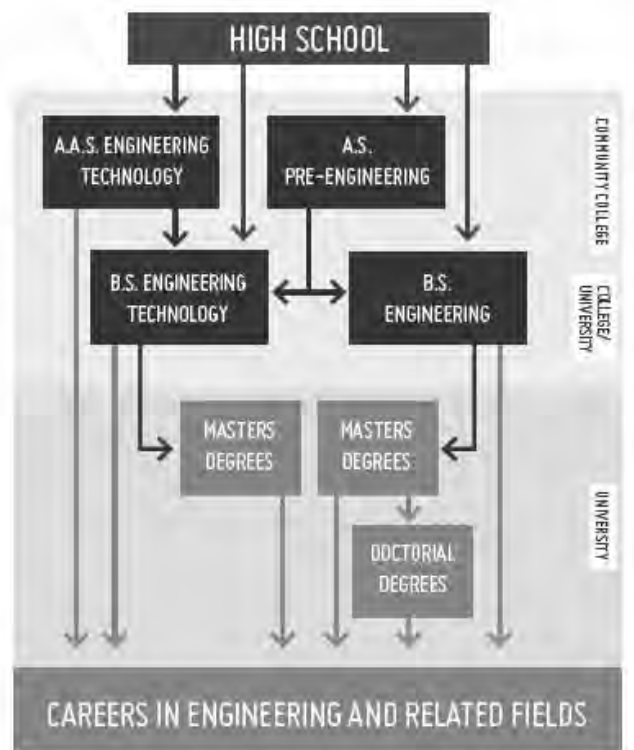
HIGH SCHOOL

A.A.S. ENGINEERING TECHNOLOGY

A.S. PRE-ENGINEERING

COMMUNITY COLLEGE

B.S. ENGINEERING TECHNOLOGY

B.S. ENGINEERING

COLLEGE/ UNIVERSITY

MASTERS DEGREES

MASTERS DEGREES

DOCTORIAL DEGREES

UNIVERSITY

CAREERS IN ENGINEERING AND RELATED FIELDS